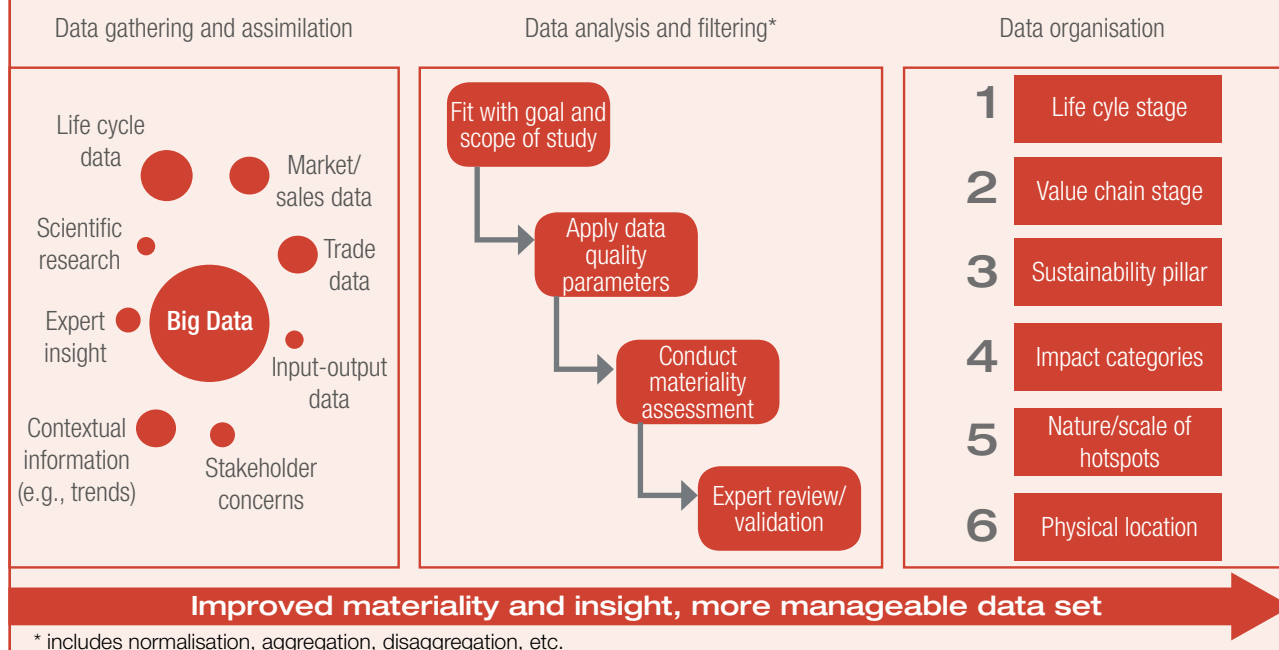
Data gathering and assimilation

Data analysis and filtering*

Data organisation

Life cycle data

Market/ sales data

Scientific research

Trade data

Expert insight

Big Data

Input-output data

Contextual information (e.g., trends)

Stakeholder concerns

Fit with goal and scope of study

Apply data quality parameters

Conduct materiality assessment

Expert review/ validation

1 Life cyle stage

2 Value chain stage

3 Sustainability pillar

4 Impact categories

5 Nature/scale of hotspots

6 Physical location

Improved materiality and insight, more manageable data set

* includes normalisation, aggregation, disaggregation, etc.